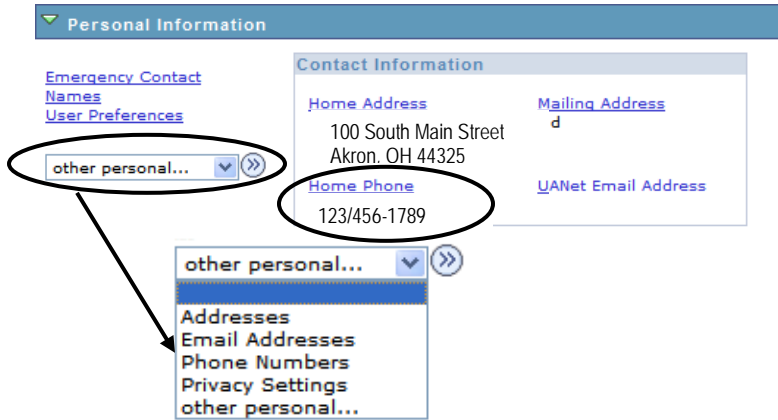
Personal Information

Emergency Contact
Names
User Preferences

other personal...

Contact Information

Home Address
100 South Main Street
Akron, OH 44325

Mailing Address
d

Home Phone
123/456-1789

UANet Email Address

other personal...

Addresses
Email Addresses
Phone Numbers
Privacy Settings
other personal...